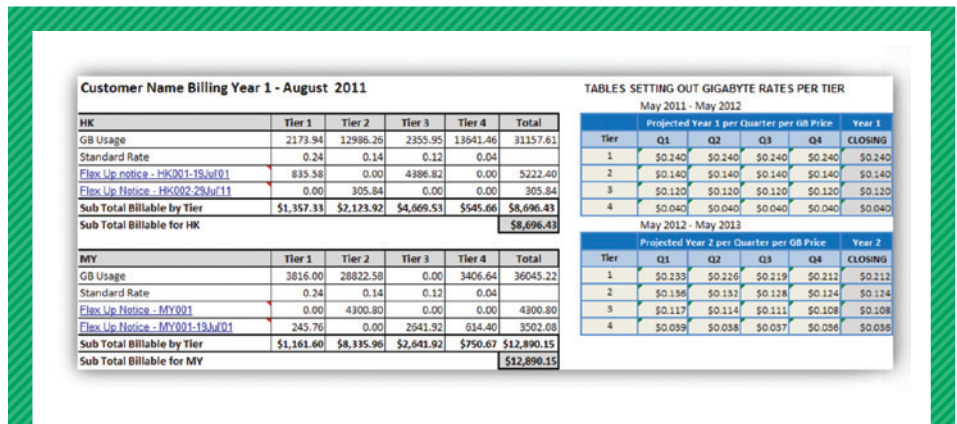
Customer Name Billing Year 1 - August 2011

| HK | Tier 1 | Tier 2 | Tier 3 | Tier 4 | Total |
|---|---|---|---|---|---|
| GB Usage | 2173.94 | 12986.26 | 2355.95 | 13641.46 | 31157.61 |
| Standard Rate | 0.24 | 0.14 | 0.12 | 0.04 | |
| Flex Up notice - HK001-19Jul'01 | 835.58 | 0.00 | 4386.82 | 0.00 | 5222.40 |
| Flex Up notice - HK002-29Jul'11 | 0.00 | 305.84 | 0.00 | 0.00 | 305.84 |
| Sub Total Billable by Tier | $1,357.33 | $2,123.92 | $4,669.53 | $545.66 | $8,696.43 |
| Sub Total Billable for HK | | | | | $8,696.43 |

| MY | Tier 1 | Tier 2 | Tier 3 | Tier 4 | Total |
|---|---|---|---|---|---|
| GB Usage | 3816.00 | 28822.58 | 0.00 | 3406.64 | 36045.22 |
| Standard Rate | 0.24 | 0.14 | 0.12 | 0.04 | |
| Flex Up Notice - MY001 | 0.00 | 4300.80 | 0.00 | 0.00 | 4300.80 |
| Flex Up Notice - MY001-19Jul'01 | 245.76 | 0.00 | 2641.92 | 614.40 | 3502.08 |
| Sub Total Billable by Tier | $1,161.60 | $8,335.96 | $2,641.92 | $750.67 | $12,890.15 |
| Sub Total Billable for MY | | | | | $12,890.15 |

TABLES SETTING OUT GIGABYTE RATES PER TIER

May 2011 - May 2012

| | Projected Year 1 per Quarter per GB Price | | | | Year 1 |
|---|---|---|---|---|---|
| Tier | Q1 | Q2 | Q3 | Q4 | CLOSING |
| 1 | $0.240 | $0.240 | $0.240 | $0.240 | $0.240 |
| 2 | $0.140 | $0.140 | $0.140 | $0.140 | $0.140 |
| 3 | $0.120 | $0.120 | $0.120 | $0.120 | $0.120 |
| 4 | $0.040 | $0.040 | $0.040 | $0.040 | $0.040 |

May 2012 - May 2013

| | Projected Year 2 per Quarter per GB Price | | | | Year 2 |
|---|---|---|---|---|---|
| Tier | Q1 | Q2 | Q3 | Q4 | CLOSING |
| 1 | $0.233 | $0.226 | $0.219 | $0.212 | $0.212 |
| 2 | $0.136 | $0.132 | $0.128 | $0.124 | $0.124 |
| 3 | $0.117 | $0.114 | $0.111 | $0.108 | $0.108 |
| 4 | $0.039 | $0.038 | $0.037 | $0.036 | $0.036 |